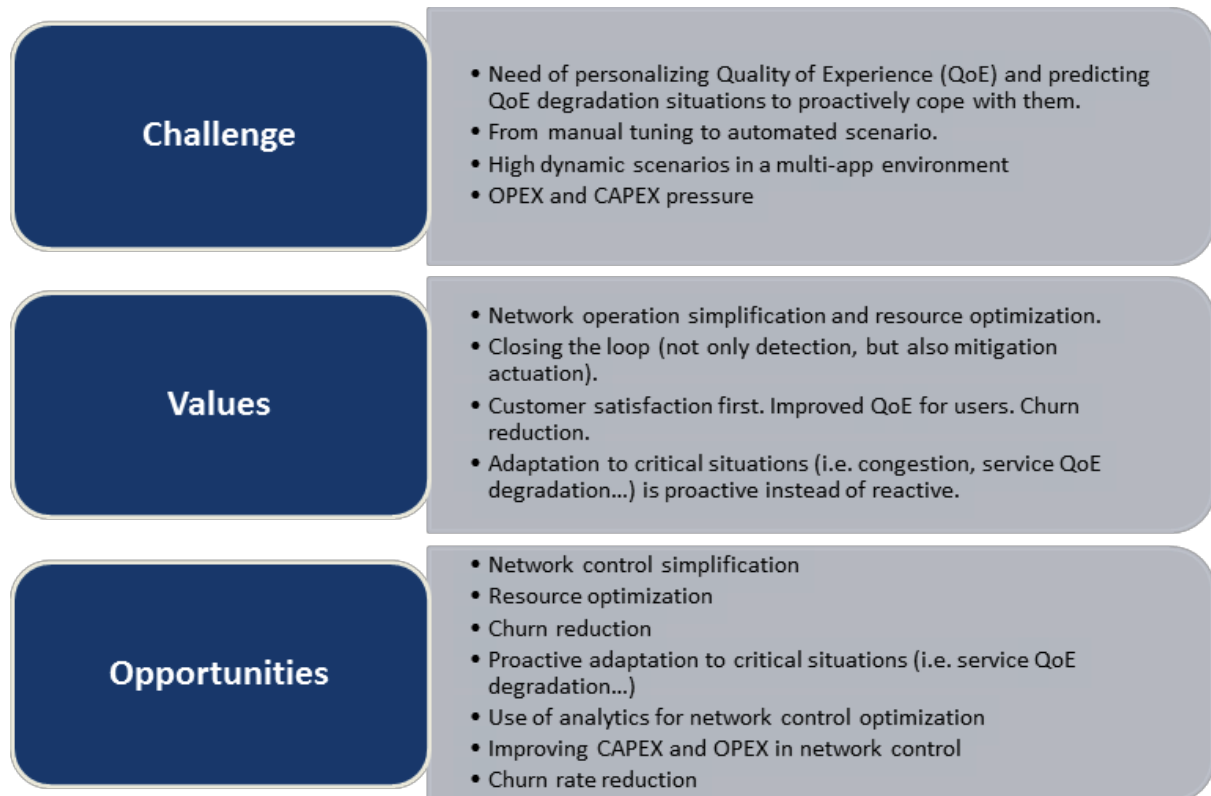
Challenge

- Need of personalizing Quality of Experience (QoE) and predicting QoE degradation situations to proactively cope with them.
- From manual tuning to automated scenario.
- High dynamic scenarios in a multi-app environment
- OPEX and CAPEX pressure

Values

- Network operation simplification and resource optimization.
- Closing the loop (not only detection, but also mitigation actuation).
- Customer satisfaction first. Improved QoE for users. Churn reduction.
- Adaptation to critical situations (i.e. congestion, service QoE degradation…) is proactive instead of reactive.

Opportunities

- Network control simplification
- Resource optimization
- Churn reduction
- Proactive adaptation to critical situations (i.e. service QoE degradation…)
- Use of analytics for network control optimization
- Improving CAPEX and OPEX in network control
- Churn rate reduction